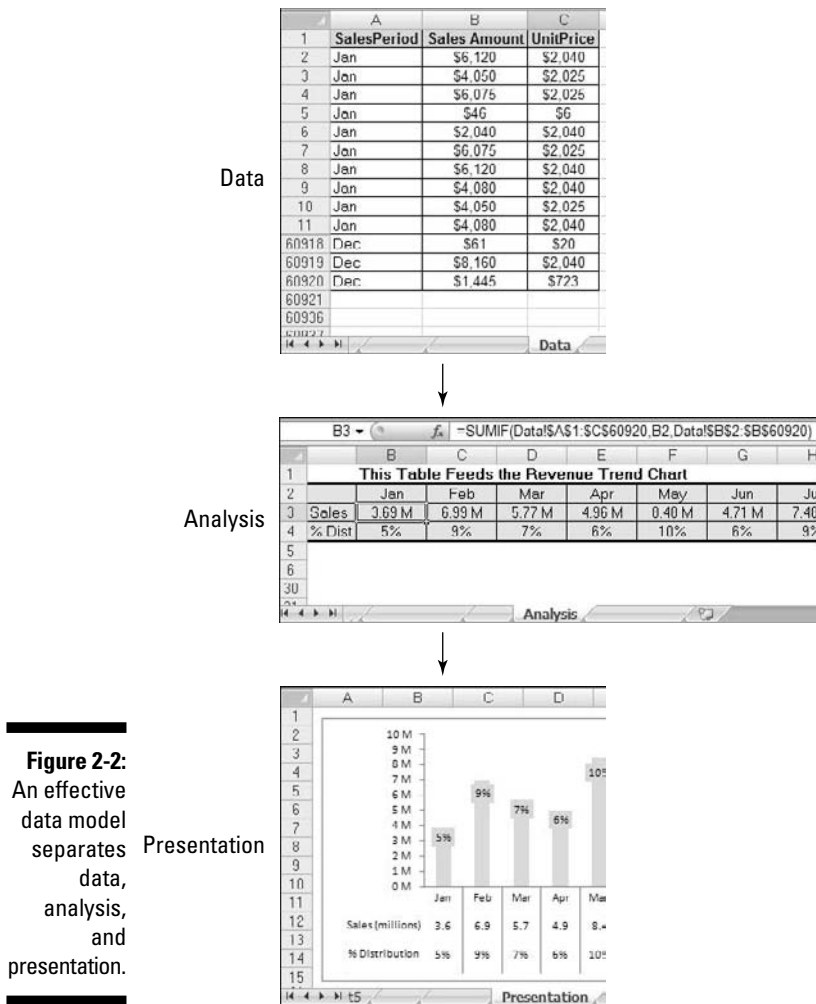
Data

| | A | B | C |
|---|---|---|---|
| 1 | SalesPeriod | Sales Amount | UnitPrice |
| 2 | Jan | \$6,120 | \$2,040 |
| 3 | Jan | \$4,050 | \$2,025 |
| 4 | Jan | \$6,075 | \$2,025 |
| 5 | Jan | \$46 | \$6 |
| 6 | Jan | \$2,040 | \$2,040 |
| 7 | Jan | \$6,075 | \$2,025 |
| 8 | Jan | \$6,120 | \$2,040 |
| 9 | Jan | \$4,080 | \$2,040 |
| 10 | Jan | \$4,050 | \$2,025 |
| 11 | Jan | \$4,080 | \$2,040 |
| 60918 | Dec | \$61 | \$20 |
| 60919 | Dec | \$8,160 | \$2,040 |
| 60920 | Dec | \$1,445 | \$723 |
| 60921 | | | |
| 60936 | | | |

Data

Analysis

B3 $f_x$ =SUMIF(Data!\$A\$1:\$C\$60920,B2,Data!\$B\$2:\$B\$60920)

| | B | C | D | E | F | G | H |
|---|---|---|---|---|---|---|---|
| 1 | This Table Feeds the Revenue Trend Chart | | | | | | |
| 2 | Jan | Feb | Mar | Apr | May | Jun | Ju |
| 3 Sales | 3.69 M | 6.99 M | 5.77 M | 4.96 M | 0.40 M | 4.71 M | 7.40 |
| 4 % Dist | 5% | 9% | 7% | 6% | 10% | 6% | 9% |

Analysis

Presentation

10 M
9 M
8 M
7 M
6 M
5 M
4 M
3 M
2 M
1 M
0 M

5% 9% 7% 6% 10

| | Jan | Feb | Mar | Apr | Ma |
|---|---|---|---|---|---|
| Sales (millions) | 3.6 | 6.9 | 5.7 | 4.9 | 8.4 |
| % Distribution | 5% | 9% | 7% | 6% | 10 |

t5 Presentation

**Figure 2-2:** An effective data model separates data, analysis, and presentation.